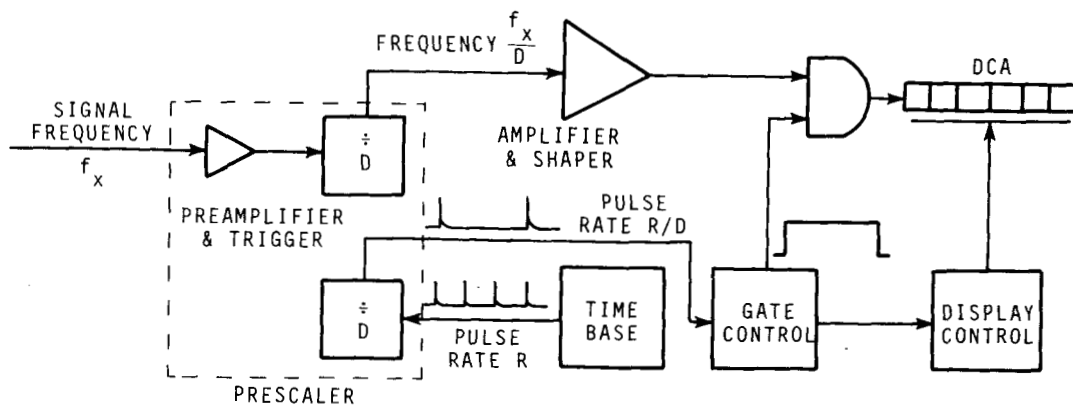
FREQUENCY $\frac{f_x}{D}$

DCA

SIGNAL FREQUENCY $f_x$

$\div$ D

AMPLIFIER & SHAPER

PREAMPLIFIER & TRIGGER

PULSE RATE R/D

$\div$ D

PULSE RATE R

TIME BASE

GATE CONTROL

DISPLAY CONTROL

PRESCALER